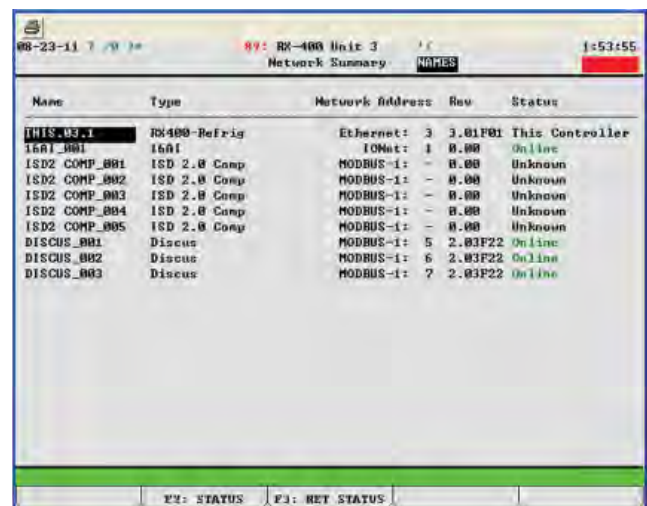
08-23-11 ? /0 ** 	09: RX-400 Unit 3 	°C 	1:53:55
Network Summary 	NAMES

| Name | Type | Network Address | | Rev | Status |
|---|---|---|---|---|---|
| THIS.03.1 | RX400-Refrig | Ethernet: | 3 | 3.01F01 | This Controller |
| 16AI_001 | 16AI | IONet: | 1 | 0.00 | Online |
| ISD2 COMP_001 | ISD 2.0 Comp | MODBUS-1: | - | 0.00 | Unknown |
| ISD2 COMP_002 | ISD 2.0 Comp | MODBUS-1: | - | 0.00 | Unknown |
| ISD2 COMP_003 | ISD 2.0 Comp | MODBUS-1: | - | 0.00 | Unknown |
| ISD2 COMP_004 | ISD 2.0 Comp | MODBUS-1: | - | 0.00 | Unknown |
| ISD2 COMP_005 | ISD 2.0 Comp | MODBUS-1: | - | 0.00 | Unknown |
| DISCUS_001 | Discus | MODBUS-1: | 5 | 2.03F22 | Online |
| DISCUS_002 | Discus | MODBUS-1: | 6 | 2.03F22 | Online |
| DISCUS_003 | Discus | MODBUS-1: | 7 | 2.03F22 | Online |

F2: STATUS 	F3: NET STATUS